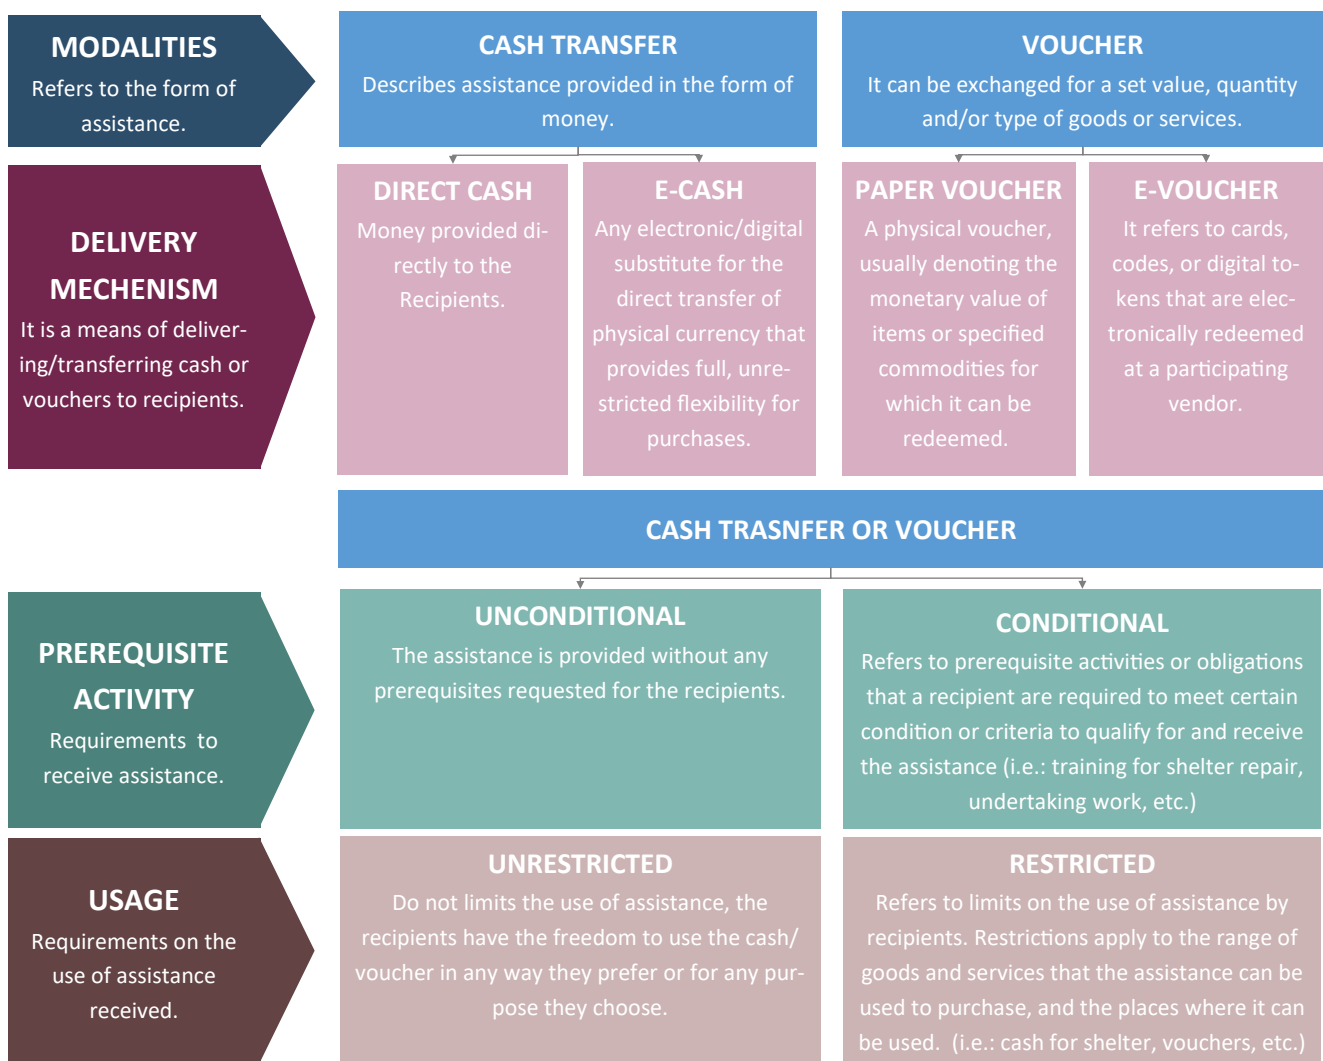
MODALITIES
Refers to the form of assistance.

CASH TRANSFER
Describes assistance provided in the form of money.

VOUCHER
It can be exchanged for a set value, quantity and/or type of goods or services.

DELIVERY MECHENISM
It is a means of delivering/transferring cash or vouchers to recipients.

DIRECT CASH
Money provided directly to the Recipients.

E-CASH
Any electronic/digital substitute for the direct transfer of physical currency that provides full, unrestricted flexibility for purchases.

PAPER VOUCHER
A physical voucher, usually denoting the monetary value of items or specified commodities for which it can be redeemed.

E-VOUCHER
It refers to cards, codes, or digital tokens that are electronically redeemed at a participating vendor.

CASH TRASNFER OR VOUCHER

PREREQUISITE ACTIVITY
Requirements to receive assistance.

UNCONDITIONAL
The assistance is provided without any prerequisites requested for the recipients.

CONDITIONAL
Refers to prerequisite activities or obligations that a recipient are required to meet certain condition or criteria to qualify for and receive the assistance (i.e.: training for shelter repair, undertaking work, etc.)

USAGE
Requirements on the use of assistance received.

UNRESTRICTED
Do not limits the use of assistance, the recipients have the freedom to use the cash/ voucher in any way they prefer or for any purpose they choose.

RESTRICTED
Refers to limits on the use of assistance by recipients. Restrictions apply to the range of goods and services that the assistance can be used to purchase, and the places where it can be used. (i.e.: cash for shelter, vouchers, etc.)